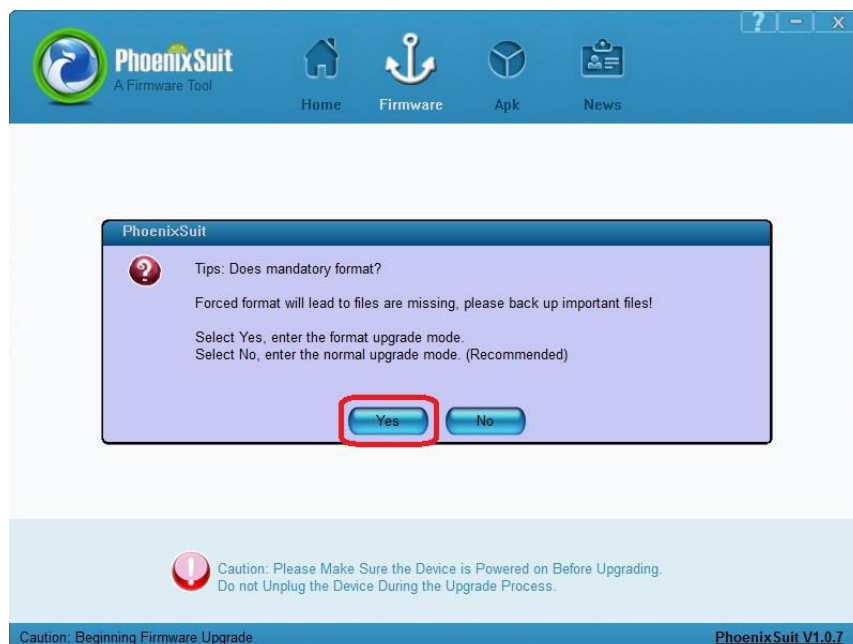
PhoenixSuit
A Firmware Tool

Home Firmware Apk News

? - X

PhoenixSuit

Tips: Does mandatory format?

Forced format will lead to files are missing, please back up important files!

Select Yes, enter the format upgrade mode.
Select No, enter the normal upgrade mode. (Recommended)

Yes No

Caution: Please Make Sure the Device is Powered on Before Upgrading.
Do not Unplug the Device During the Upgrade Process.

Caution: Beginning Firmware Upgrade

PhoenixSuit V1.0.7